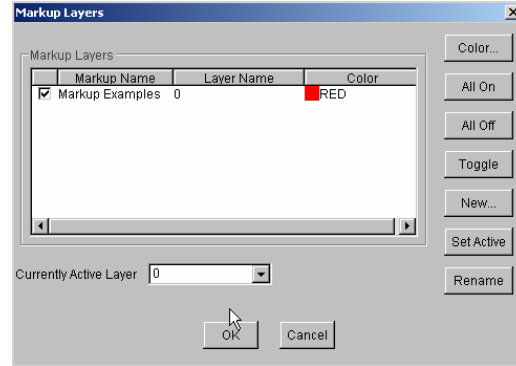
Markup Layers

Markup Layers

| | Markup Name | Layer Name | Color |
|---|---|---|---|
| ☑ | Markup Examples | 0 | RED |

Currently Active Layer 0

OK Cancel

Color...

All On

All Off

Toggle

New...

Set Active

Rename